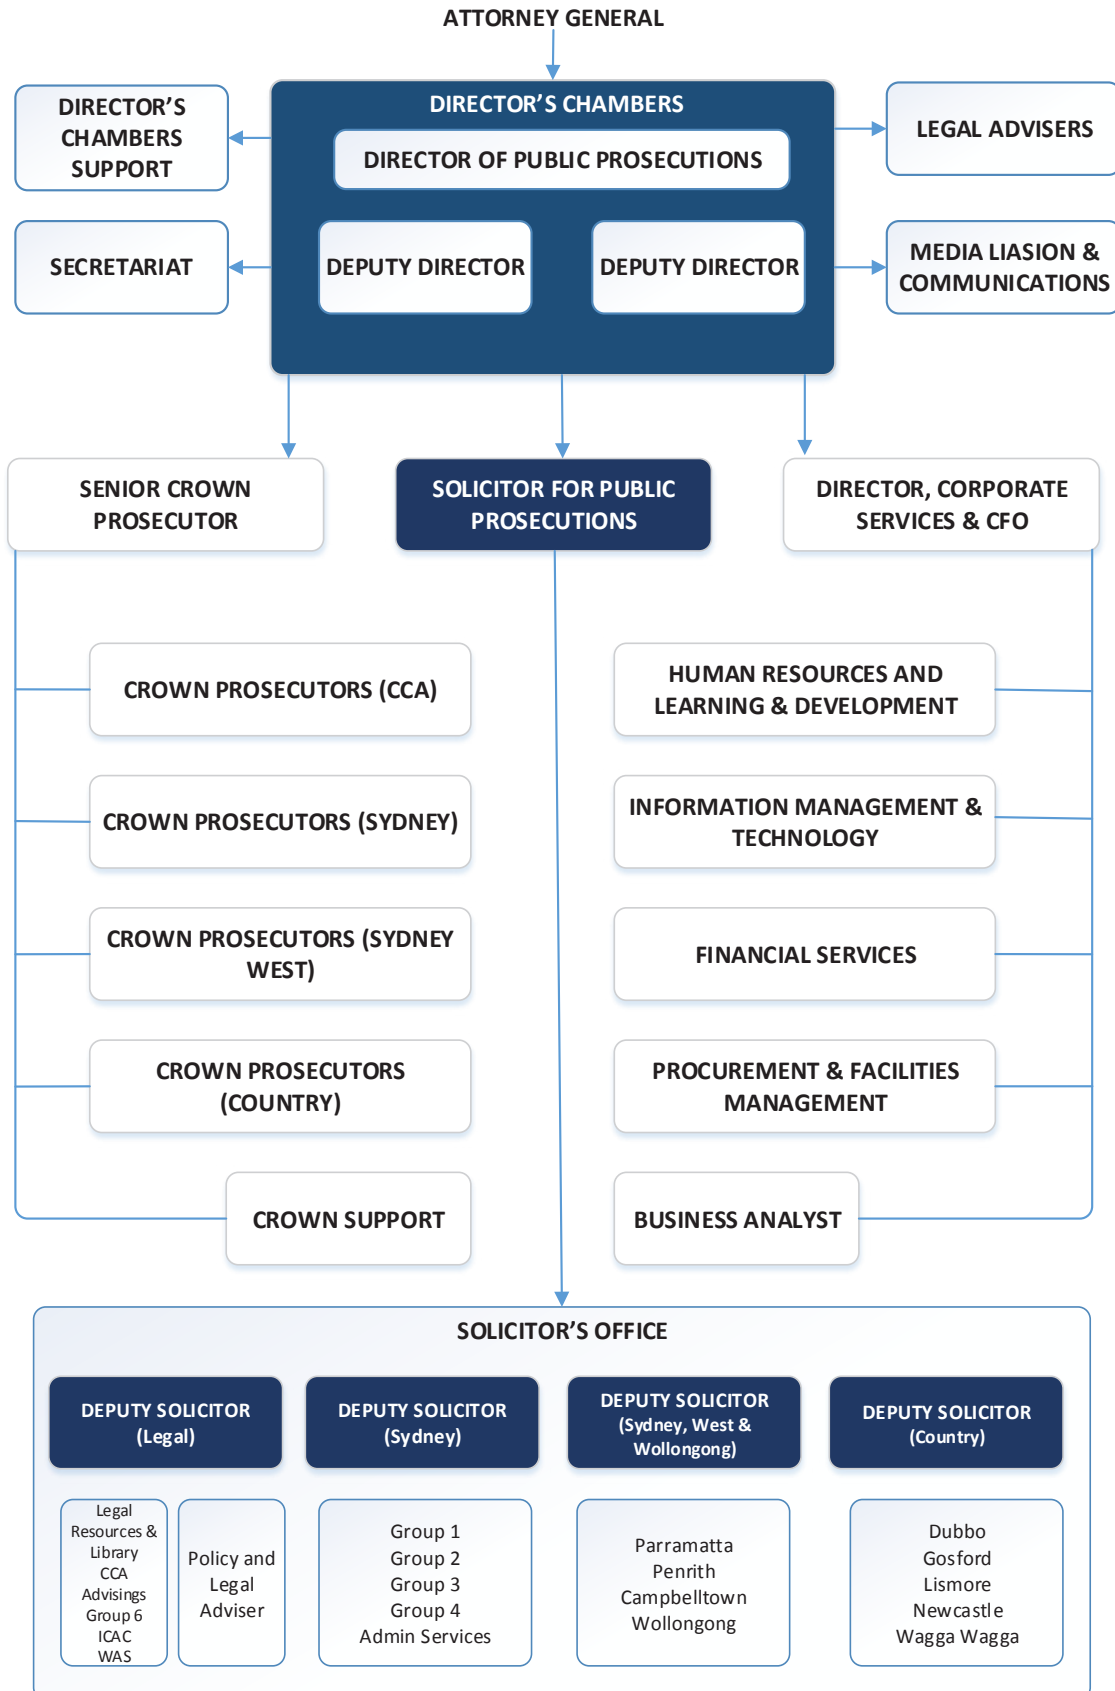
ATTORNEY GENERAL

DIRECTOR'S CHAMBERS

DIRECTOR OF PUBLIC PROSECUTIONS

DEPUTY DIRECTOR

DEPUTY DIRECTOR

DIRECTOR'S CHAMBERS SUPPORT

SECRETARIAT

LEGAL ADVISERS

MEDIA LIASION & COMMUNICATIONS

SENIOR CROWN PROSECUTOR

SOLICITOR FOR PUBLIC PROSECUTIONS

DIRECTOR, CORPORATE SERVICES & CFO

CROWN PROSECUTORS (CCA)

CROWN PROSECUTORS (SYDNEY)

CROWN PROSECUTORS (SYDNEY WEST)

CROWN PROSECUTORS (COUNTRY)

CROWN SUPPORT

HUMAN RESOURCES AND LEARNING & DEVELOPMENT

INFORMATION MANAGEMENT & TECHNOLOGY

FINANCIAL SERVICES

PROCUREMENT & FACILITIES MANAGEMENT

BUSINESS ANALYST

SOLICITOR'S OFFICE

DEPUTY SOLICITOR (Legal)

DEPUTY SOLICITOR (Sydney)

DEPUTY SOLICITOR (Sydney, West & Wollongong)

DEPUTY SOLICITOR (Country)

Legal Resources & Library
CCA
Advisings
Group 6
ICAC
WAS

Policy and Legal Adviser

Group 1
Group 2
Group 3
Group 4
Admin Services

Parramatta
Penrith
Campbelltown
Wollongong

Dubbo
Gosford
Lismore
Newcastle
Wagga Wagga